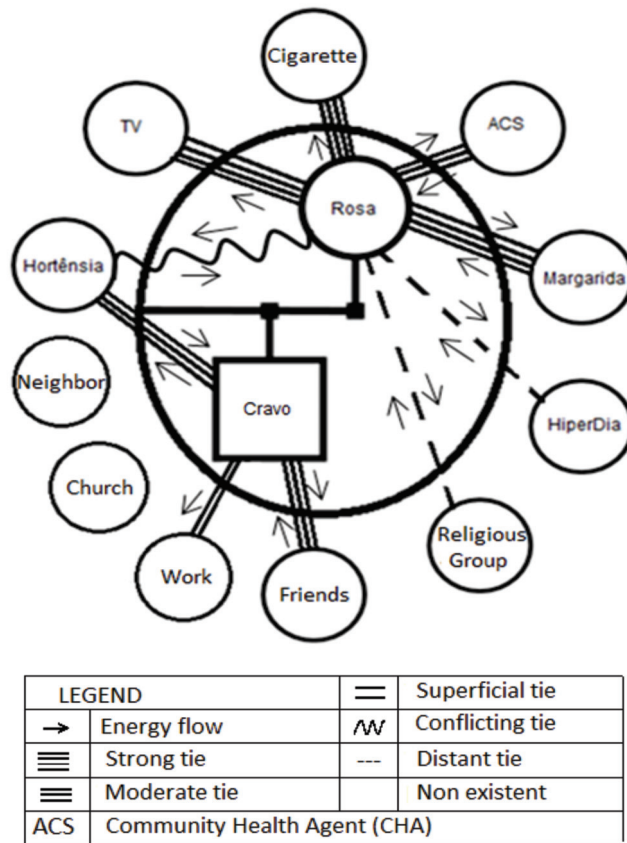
Cigarette

TV

ACS

Rosa

Hortênsia

Margarida

Neighbor

Cravo

HiperDia

Church

Religious Group

Work

Friends

| LEGEND | | $=$ | Superficial tie |
|---|---|---|---|
| $\rightarrow$ | Energy flow | $\wedge\!\!\wedge\!\!\wedge$ | Conflicting tie |
| $\equiv$ | Strong tie | --- | Distant tie |
| $\equiv$ | Moderate tie | | Non existent |
| ACS | Community Health Agent (CHA) | | |